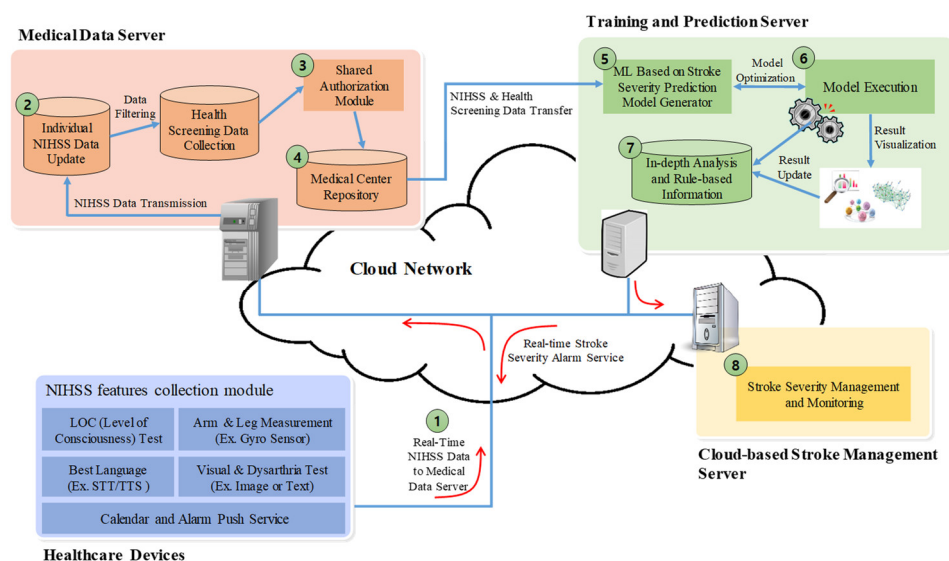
Medical Data Server

2
Individual NIHSS Data Update

Data Filtering

Health Screening Data Collection

3
Shared Authorization Module

4
Medical Center Repository

NIHSS Data Transmission

NIHSS & Health Screening Data Transfer

Training and Prediction Server

5
ML Based on Stroke Severity Prediction Model Generator

Model Optimization

6
Model Execution

7
In-depth Analysis and Rule-based Information

Result Update

Result Visualization

Cloud Network

Real-time Stroke Severity Alarm Service

1
Real-Time NIHSS Data to Medical Data Server

8
Stroke Severity Management and Monitoring

Cloud-based Stroke Management Server

NIHSS features collection module

| LOC (Level of Consciousness) Test | Arm & Leg Measurement (Ex. Gyro Sensor) |
|---|---|
| Best Language (Ex. STT/TTS ) | Visual & Dysarthria Test (Ex. Image or Text) |

Calendar and Alarm Push Service

Healthcare Devices